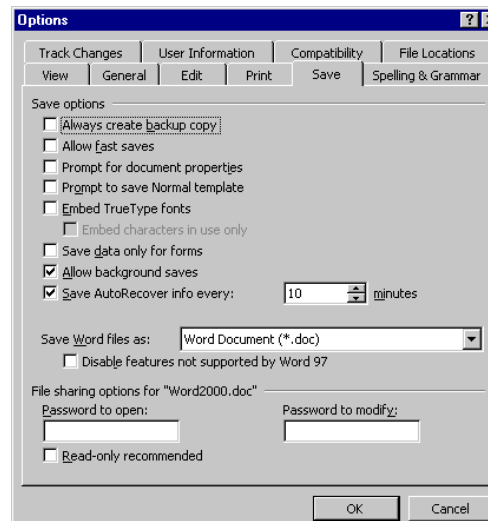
Options

?

Track Changes | User Information | Compatibility | File Locations

View | General | Edit | Print | Save | Spelling & Grammar

Save options

Always create backup copy

Allow fast saves

Prompt for document properties

Prompt to save Normal template

Embed TrueType fonts

Embed characters in use only

Save data only for forms

Allow background saves

Save AutoRecover info every: 10 minutes

Save Word files as: Word Document (*.doc)

Disable features not supported by Word 97

File sharing options for "Word2000.doc"

Password to open:

Password to modify:

Read-only recommended

OK

Cancel